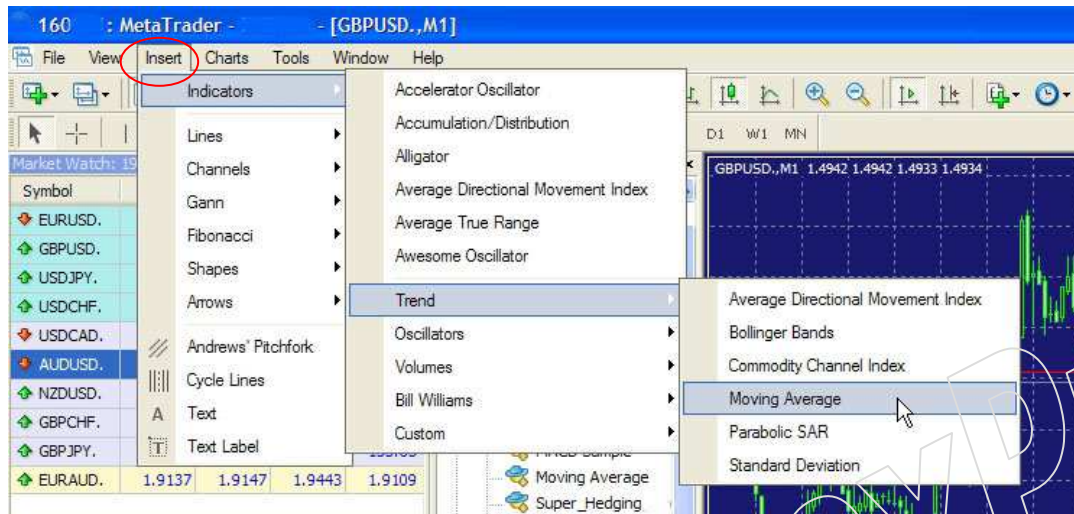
160 : MetaTrader - - [GBPUSD.,M1]

File View Insert Charts Tools Window Help

Indicators
Lines
Channels
Gann
Fibonacci
Shapes
Arrows
Andrews' Pitchfork
Cycle Lines
Text
Text Label

Accelerator Oscillator
Accumulation/Distribution
Alligator
Average Directional Movement Index
Average True Range
Awesome Oscillator
Trend
Oscillators
Volumes
Bill Williams
Custom

Average Directional Movement Index
Bollinger Bands
Commodity Channel Index
Moving Average
Parabolic SAR
Standard Deviation

D1 W1 MN

Market Watch: 19
Symbol
EURUSD.
GBPUSD.
USDJPY.
USDCHF.
USDCAD.
AUDUSD.
NZDUSD.
GBPCHF.
GBPJPY.
EURAUD. 1.9137 1.9147 1.9443 1.9109

GBPUSD.,M1 1.4942 1.4942 1.4933 1.4934

Moving Average
Super_Hedging